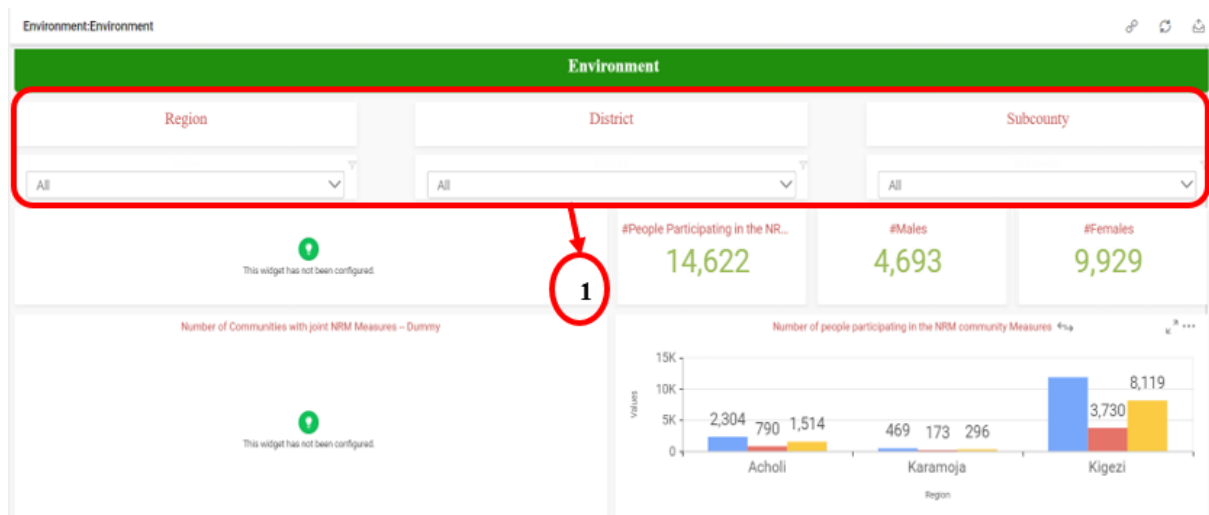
Environment:Environment

Environment

Region

District

Subcounty

All

All

All

1

This widget has not been configured.

#People Participating in the NR...

14,622

#Males

4,693

#Females

9,929

Number of Communities with joint NRM Measures – Dummy

This widget has not been configured.

Number of people participating in the NRM community Measures

15K

10K

5K

0

Values

2,304

790

1,514

469

173

296

3,730

8,119

Acholi

Karamoja

Kigezi

Region